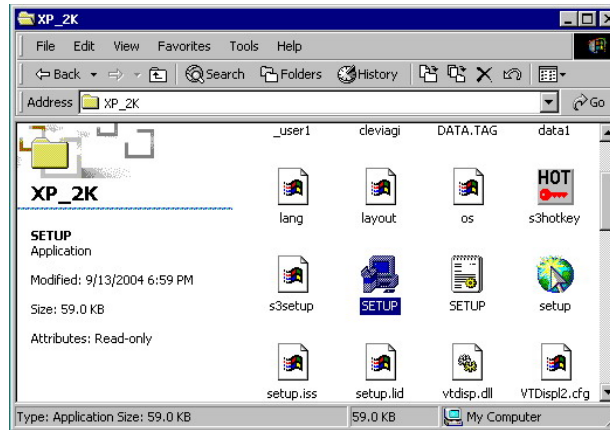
XP_2K

File Edit View Favorites Tools Help

Back Search Folders History

Address XP_2K Go

XP_2K

SETUP
Application

Modified: 9/13/2004 6:59 PM

Size: 59.0 KB

Attributes: Read-only

_user1 cleviagi DATA.TAG data1

lang layout os HOT s3hotkey

s3setup SETUP SETUP setup

setup.iss setup.lid vtdisp.dll VTDispl2.cfg

Type: Application Size: 59.0 KB 59.0 KB My Computer